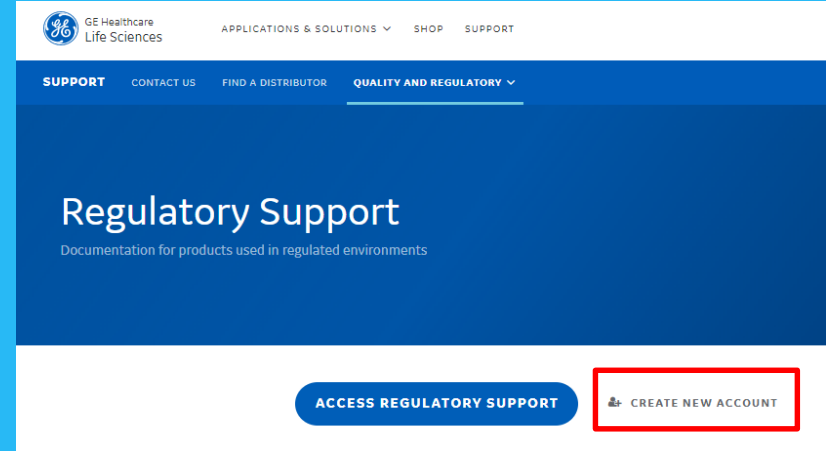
GE Healthcare
Life Sciences

APPLICATIONS & SOLUTIONS SHOP SUPPORT

SUPPORT CONTACT US FIND A DISTRIBUTOR QUALITY AND REGULATORY

Regulatory Support

Documentation for products used in regulated environments

ACCESS REGULATORY SUPPORT

CREATE NEW ACCOUNT